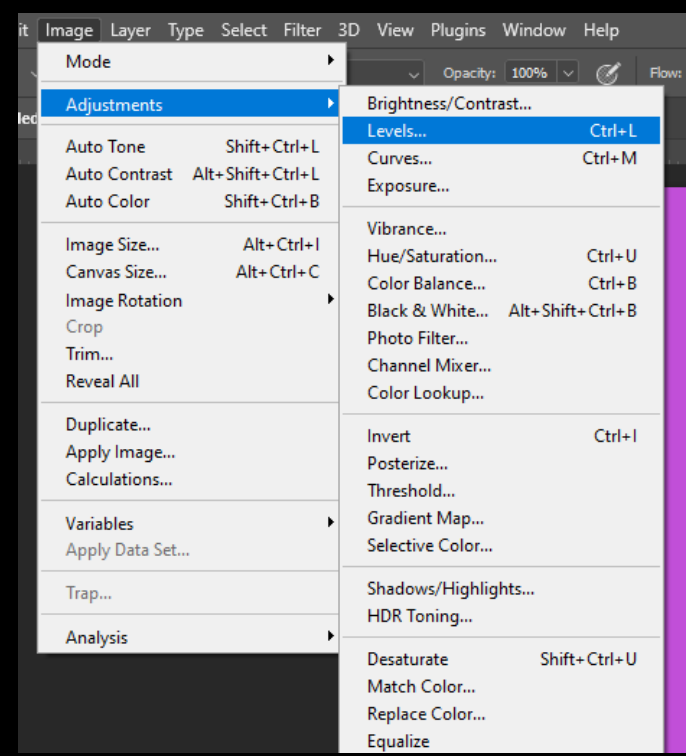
it Image Layer Type Select Filter 3D View Plugins Window Help

Opacity: 100% Flow:

led

Mode
Adjustments
Auto Tone Shift+Ctrl+L
Auto Contrast Alt+Shift+Ctrl+L
Auto Color Shift+Ctrl+B
Image Size... Alt+Ctrl+I
Canvas Size... Alt+Ctrl+C
Image Rotation
Crop
Trim...
Reveal All
Duplicate...
Apply Image...
Calculations...
Variables
Apply Data Set...
Trap...
Analysis

Brightness/Contrast...
Levels... Ctrl+L
Curves... Ctrl+M
Exposure...
Vibrance...
Hue/Saturation... Ctrl+U
Color Balance... Ctrl+B
Black & White... Alt+Shift+Ctrl+B
Photo Filter...
Channel Mixer...
Color Lookup...
Invert Ctrl+I
Posterize...
Threshold...
Gradient Map...
Selective Color...
Shadows/Highlights...
HDR Toning...
Desaturate Shift+Ctrl+U
Match Color...
Replace Color...
Equalize